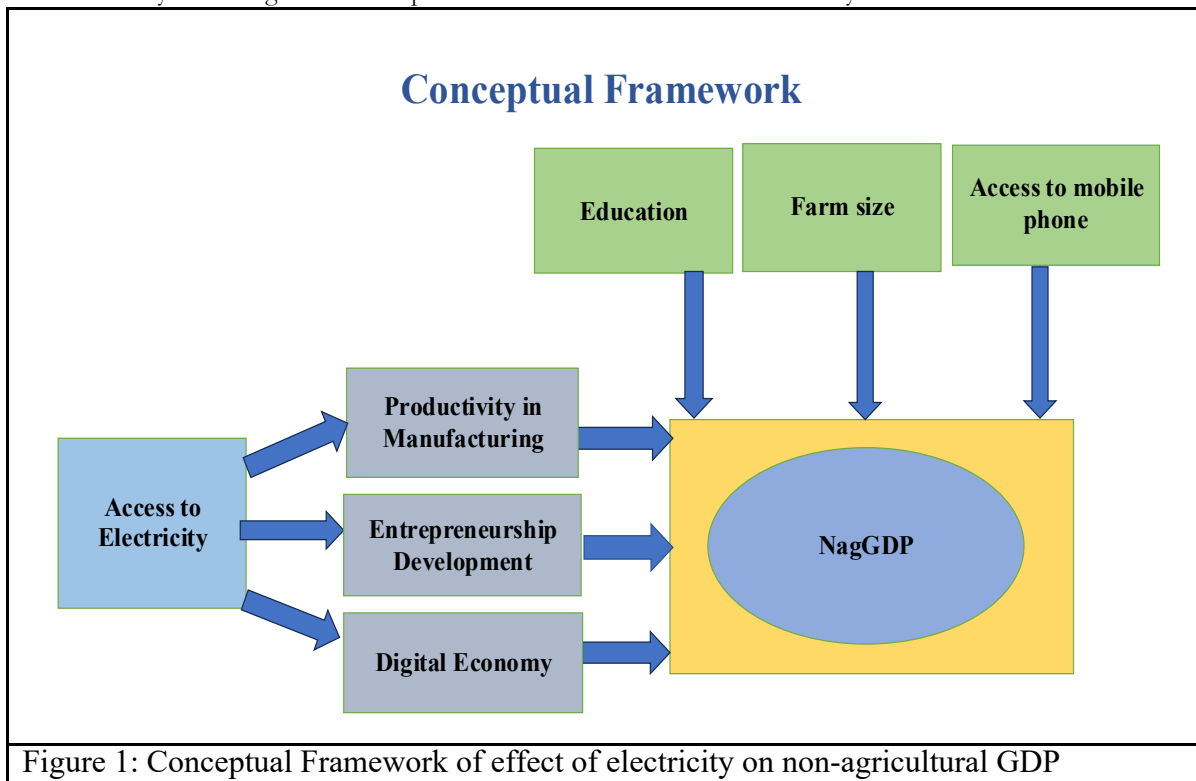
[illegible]

Conceptual Framework

Education

Farm size

Access to mobile phone

Productivity in Manufacturing

Access to Electricity

Entrepreneurship Development

NagGDP

Digital Economy

Figure 1: Conceptual Framework of effect of electricity on non-agricultural GDP